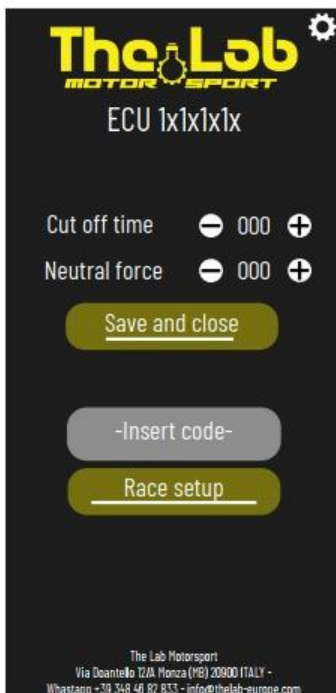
The Lab
MOTOR SPORT

ECU 1x1x1x1x

Cut off time 000

Neutral force 000

Save and close

-Insert code-

Race setup

The Lab Motorsport
Via Doantello 12/A Monza (MB) 20900 ITALY -
Whastapp +39 348 46 82 833 - info@thelab-europe.com